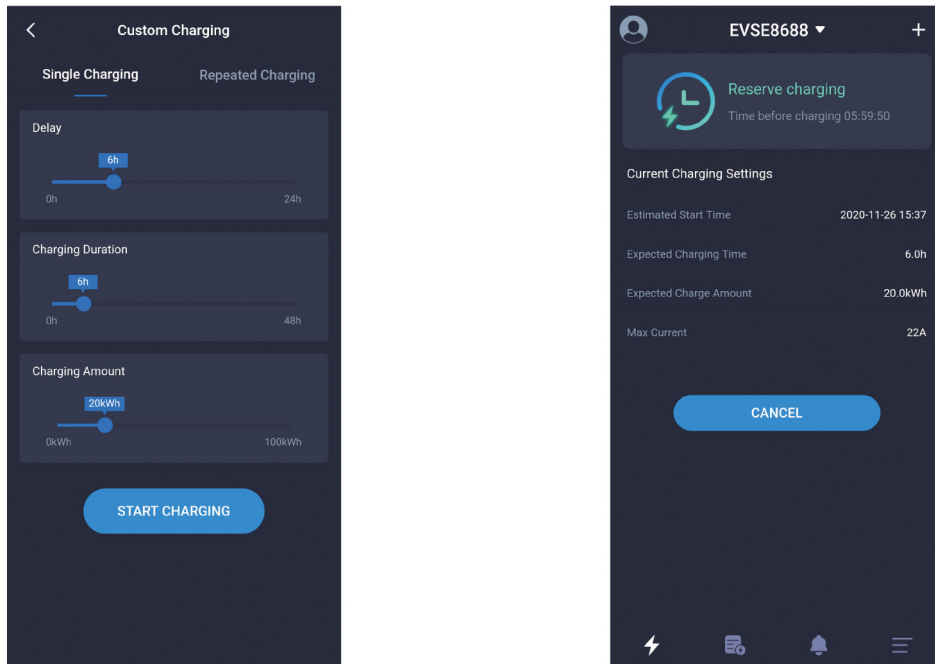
Custom Charging

Single Charging

Repeated Charging

Delay

6h

0h

24h

Charging Duration

6h

0h

48h

Charging Amount

20kWh

0kWh

100kWh

START CHARGING

EVSE8688

Reserve charging

Time before charging 05:59:50

Current Charging Settings

| Estimated Start Time | 2020-11-26 15:37 |
|---|---|
| Expected Charging Time | 6.0h |
| Expected Charge Amount | 20.0kWh |
| Max Current | 22A |

CANCEL